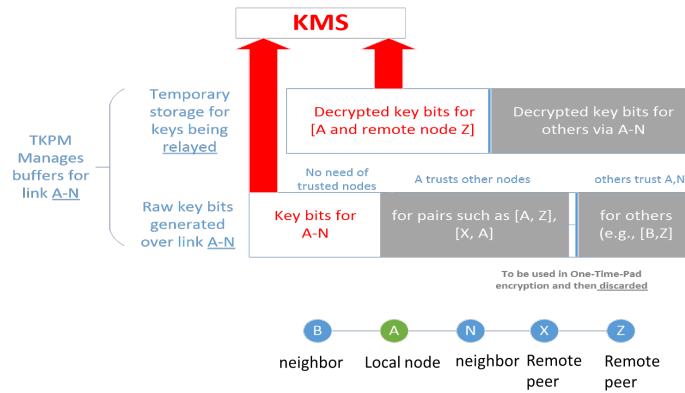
KMS

TKPM Manages buffers for link A-N

Temporary storage for keys being relayed

Decrypted key bits for [A and remote node Z]

Decrypted key bits for others via A-N

No need of trusted nodes

A trusts other nodes

others trust A,N

Raw key bits generated over link A-N

Key bits for A-N

for pairs such as [A, Z], [X, A]

for others (e.g., [B,Z]

To be used in One-Time-Pad encryption and then discarded

B
A
N
X
Z

neighbor
Local node
neighbor
Remote peer
Remote peer